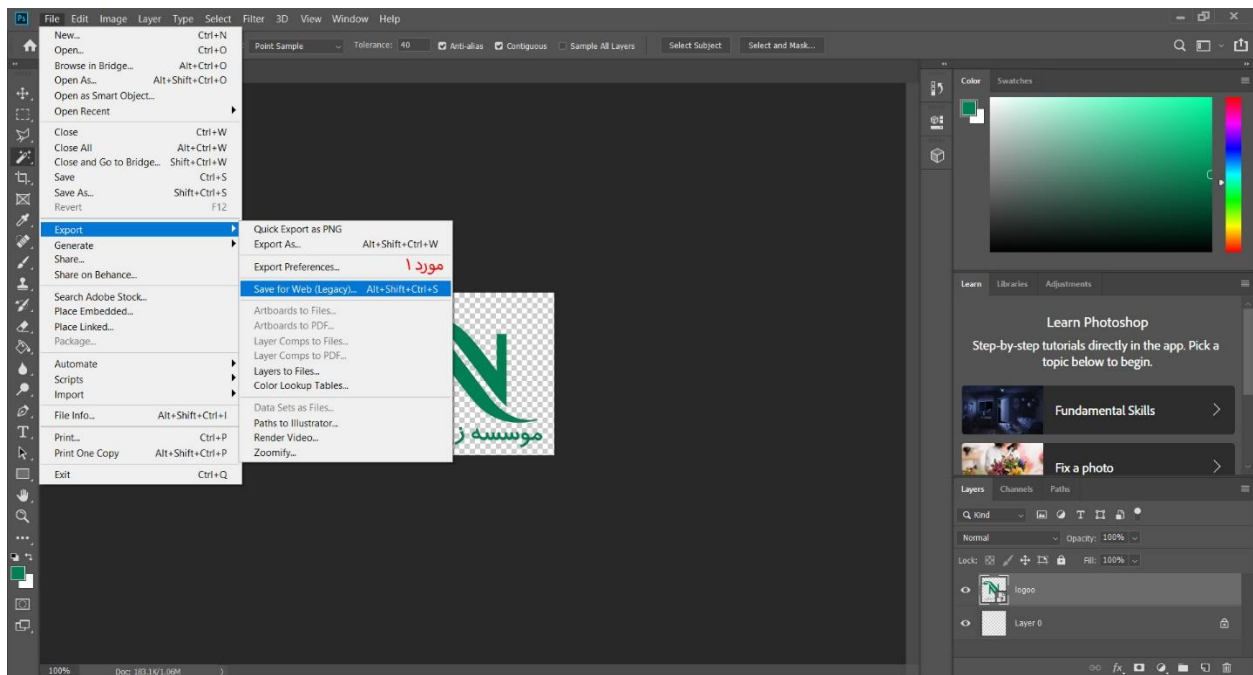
Ps File Edit Image Layer Type Select Filter 3D View Window Help

Point Sample Tolerance: 40 Anti-alias Contiguous Sample All Layers Select Subject Select and Mask...

New... Ctrl+N
Open... Ctrl+O
Browse in Bridge... Alt+Ctrl+O
Open As... Alt+Shift+Ctrl+O
Open as Smart Object...
Open Recent
Close Ctrl+W
Close All Alt+Ctrl+W
Close and Go to Bridge... Shift+Ctrl+W
Save Ctrl+S
Save As... Shift+Ctrl+S
Revert F12
Export
Generate
Share...
Share on Behance...
Search Adobe Stock...
Place Embedded...
Place Linked...
Package...
Automate
Scripts
Import
File Info... Alt+Shift+Ctrl+I
Print... Ctrl+P
Print One Copy Alt+Shift+Ctrl+P
Exit Ctrl+Q

Quick Export as PNG
Export As... Alt+Shift+Ctrl+W
Export Preferences...
مورد ۱
Save for Web (Legacy)... Alt+Shift+Ctrl+S
Artboards to Files...
Artboards to PDF...
Layer Comps to Files...
Layer Comps to PDF...
Layers to Files...
Color Lookup Tables...
Data Sets as Files...
Paths to Illustrator...
Render Video...
Zoomify...

موسسه ز

Color Swatches

Learn Libraries Adjustments
Learn Photoshop
Step-by-step tutorials directly in the app. Pick a topic below to begin.
Fundamental Skills
Fix a photo

Layers Channels Paths
Kind
Normal Opacity: 100%
Lock: Fill: 100%
logoo
Layer 0

100% Doc: 183.1K/1.06M